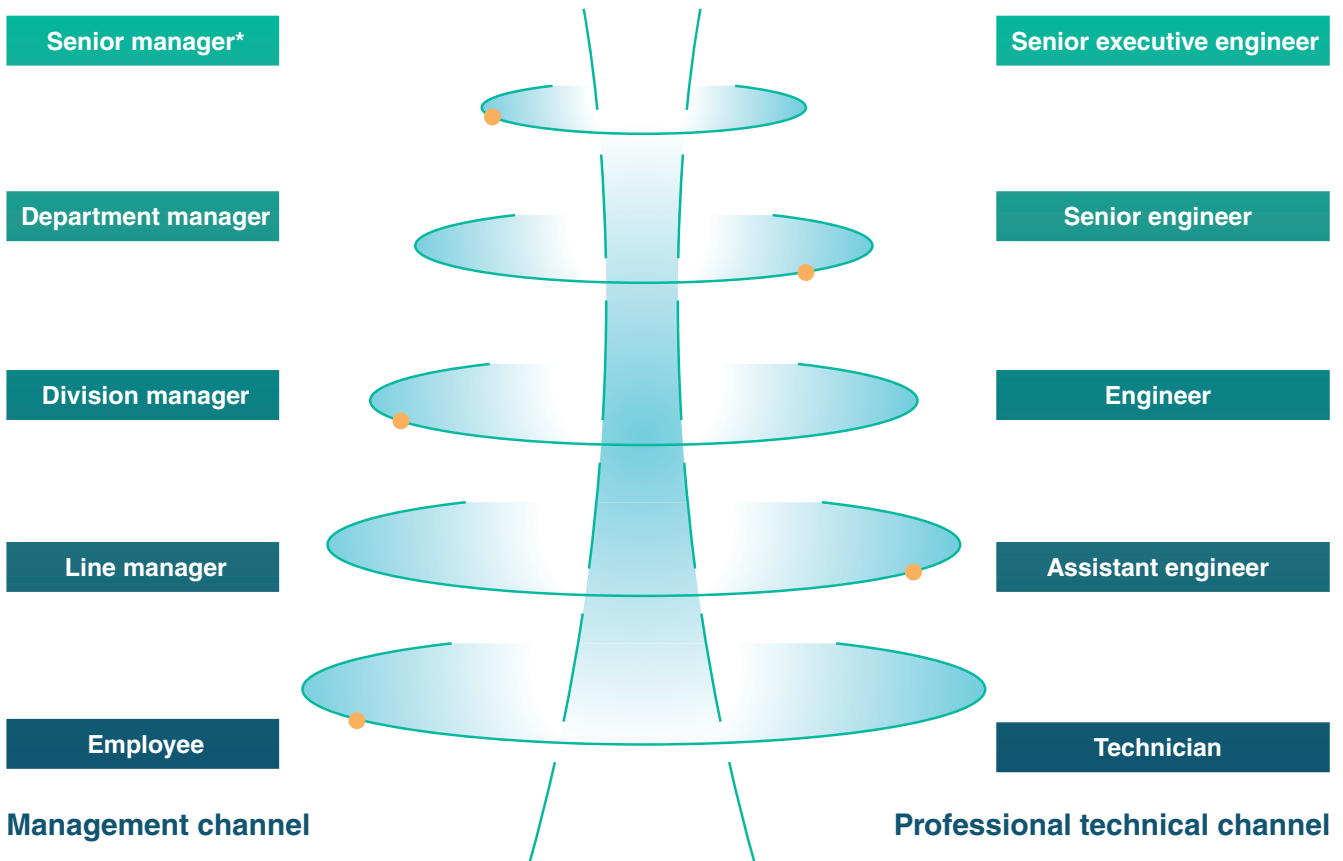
Senior manager*

Department manager

Division manager

Line manager

Employee

Management channel

Senior executive engineer

Senior engineer

Engineer

Assistant engineer

Technician

Professional technical channel